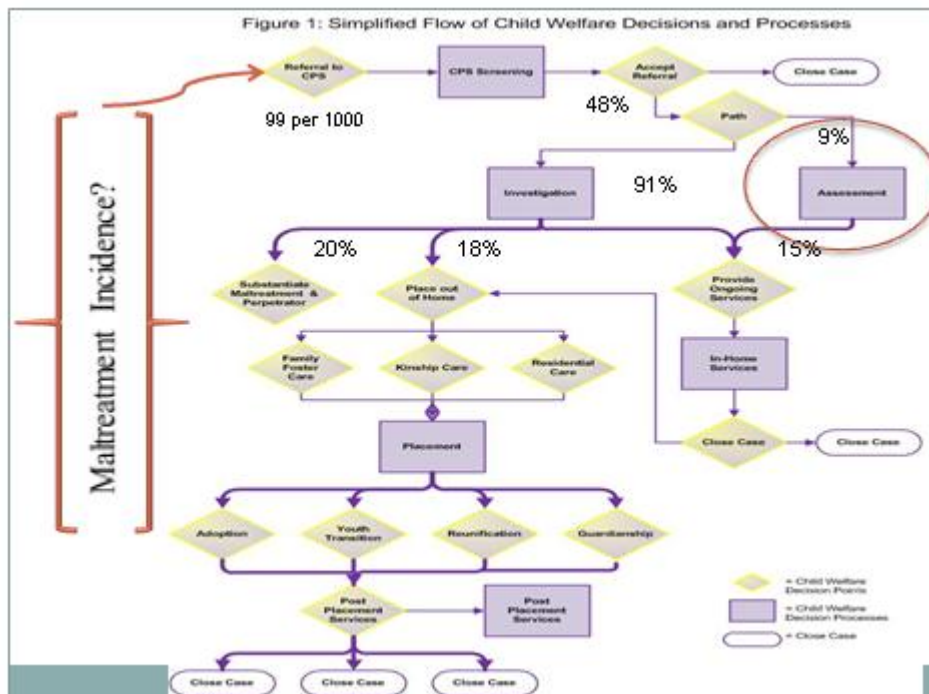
Figure 1: Simplified Flow of Child Welfare Decisions and Processes

Maltreatment Incidence?

Referral to CPS

99 per 1000

CPS Screening

Accept Referral

48%

Close Case

Path

9%

Investigation

91%

Assessment

20%

18%

15%

Substantiate Maltreatment & Perpetrator

Place out of Home

Provide Ongoing Services

Family Foster Care

Kinship Care

Residential Care

In-Home Services

Close Case

Close Case

Placement

Adoption

Youth Transition

Reunification

Guardianship

Post Placement Services

Post Placement Services

= Child Welfare Decision Points

= Child Welfare Decision Processes

= Close Case

Close Case

Close Case

Close Case